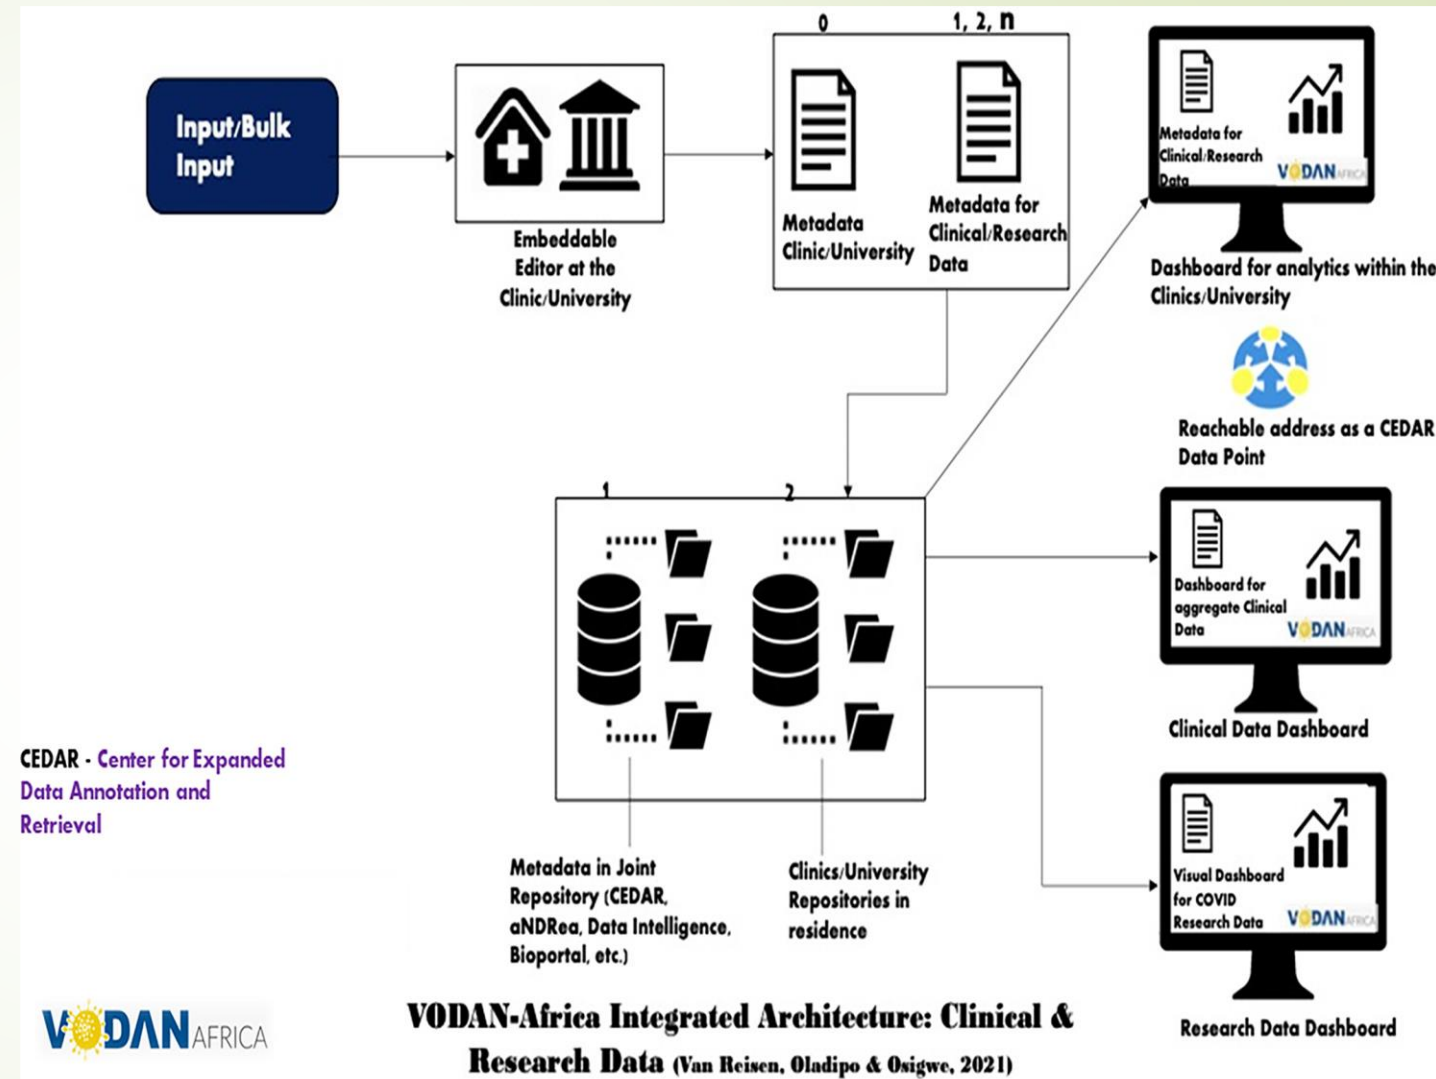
Input/Bulk Input

Embeddable Editor at the Clinic/University

0

1, 2, n

Metadata Clinic/University

Metadata for Clinical/Research Data

Metadata for Clinical/Research Data

VODAN AFRICA

Dashboard for analytics within the Clinics/University

Reachable address as a CEDAR Data Point

1

2

Dashboard for aggregate Clinical Data

VODAN AFRICA

Clinical Data Dashboard

CEDAR - Center for Expanded Data Annotation and Retrieval

Metadata in Joint Repository (CEDAR, aNDRea, Data Intelligence, Bioportal, etc.)

Clinics/University Repositories in residence

Visual Dashboard for COVID Research Data

VODAN AFRICA

Research Data Dashboard

VODAN AFRICA

VODAN-Africa Integrated Architecture: Clinical & Research Data (Van Reisen, Oladipo & Osigwe, 2021)